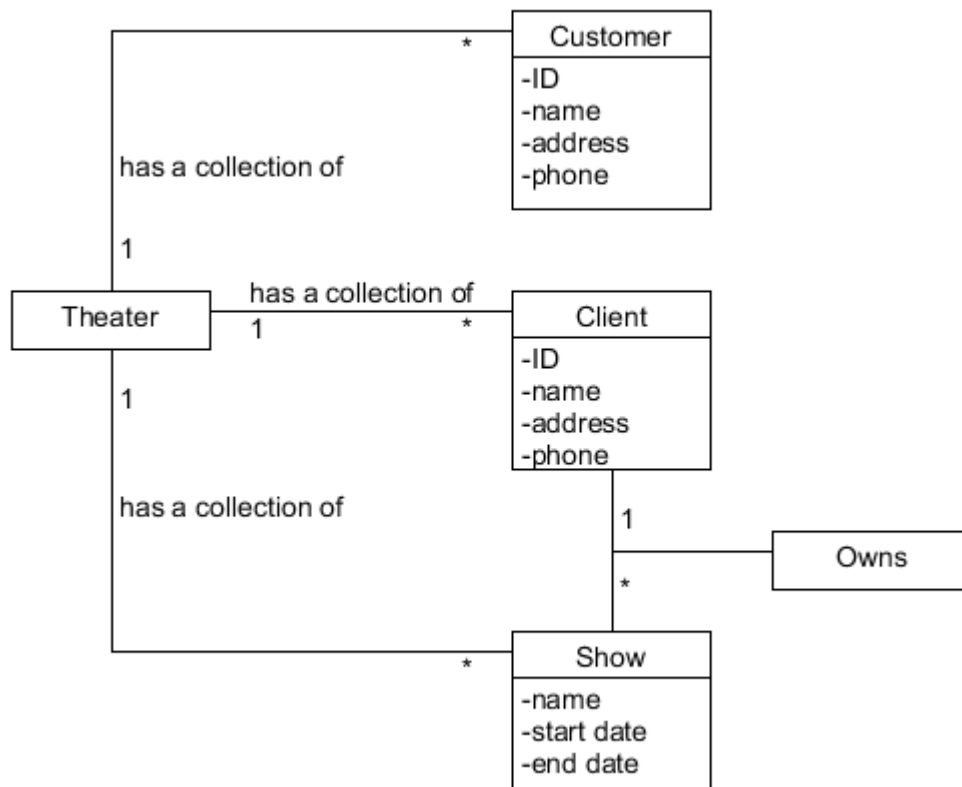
*
Customer
-ID
-name
-address
-phone

has a collection of

1

Theater

has a collection of
1
*

Client
-ID
-name
-address
-phone

1

has a collection of

1

Owns

*

*

Show
-name
-start date
-end date